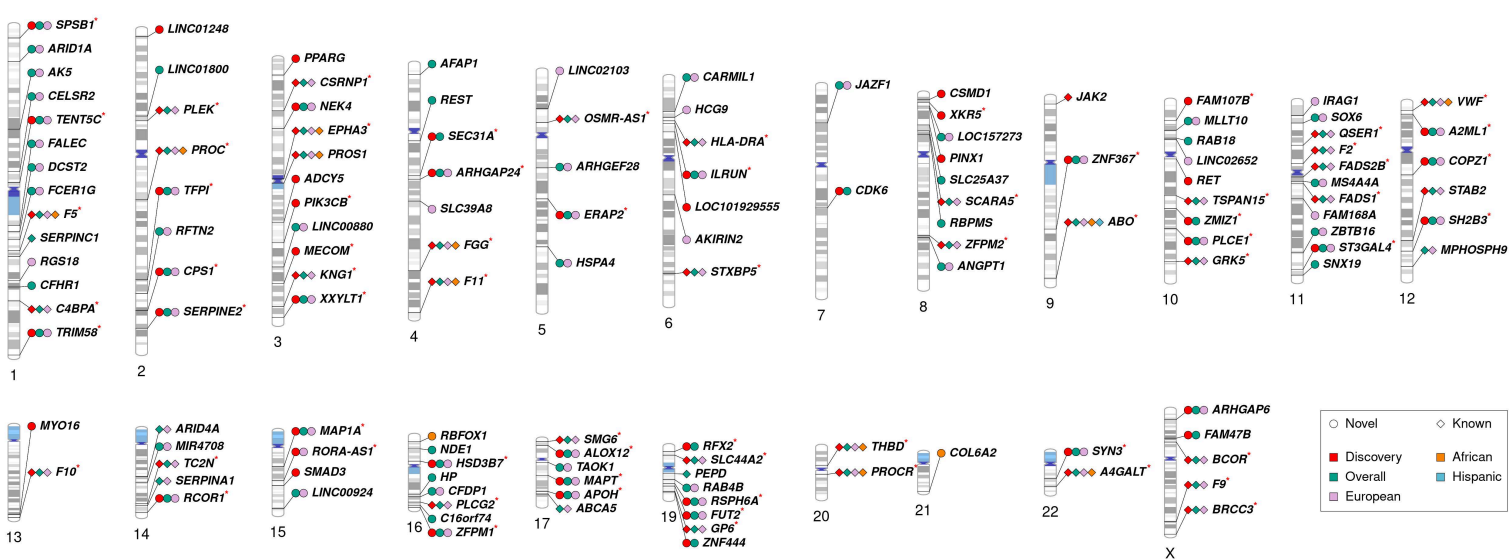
SPSB1*
ARID1A
AK5
CELSR2
TENT5C*
FALEC
DCST2
FCER1G
F5*
SERPINC1
RGS18
CFHR1
C4BPA*
TRIM58*
1

LINC01248
LINC01800
PLEK*
PROC*
TFPI*
RFTN2
CPS1*
SERPINE2*
2

PPARG
CSRNP1*
NEK4
EPHA3*
PROS1
ADCY5
PIK3CB*
LINC00880
MECOM*
KNG1*
XXYLT1*
3

AFAP1
REST
SEC31A*
ARHGAP24*
SLC39A8
FGG*
F11*
4

LINC02103
OSMR-AS1*
ARHGEF28
ERAP2*
HSPA4
5

CARMIL1
HCG9
HLA-DRA*
ILRUN*
LOC101929555
AKIRIN2
STXBP5*
6

JAZF1
CDK6
7

CSMD1
XKR5*
LOC157273
PINX1
SLC25A37
SCARA5*
RBPMS
ZFPM2*
ANGPT1
8

JAK2
ZNF367*
ABO*
9

FAM107B*
MLLT10
RAB18
LINC02652
RET
TSPAN15*
ZMIZ1*
PLCE1*
GRK5*
10

IRAG1
SOX6
QSER1*
F2*
FADS2B*
MS4A4A
FADS1*
FAM168A
ZBTB16
ST3GAL4*
SNX19
11

VWF*
A2ML1*
COPZ1*
STAB2
SH2B3*
MPHOSPH9
12

MYO16
F10*
13

ARID4A
MIR4708
TC2N*
SERPINA1
RCOR1*
14

MAP1A*
RORA-AS1*
SMAD3
LINC00924
15

RBFOX1
NDE1
HSD3B7*
HP
CFDP1
PLCG2*
C16orf74
ZFPM1*
16

SMG6*
ALOX12*
TAOK1
MAPT*
APOH*
ABCA5
17

RFX2*
SLC44A2*
PEPD
RAB4B
RSPH6A*
FUT2*
GP6*
ZNF444
19

THBD*
PROCR*
20

COL6A2
21

SYN3*
A4GALT*
22

ARHGAP6
FAM47B
BCOR*
F9*
BRCC3*
X

Novel
Known
Discovery
African
Overall
Hispanic
European